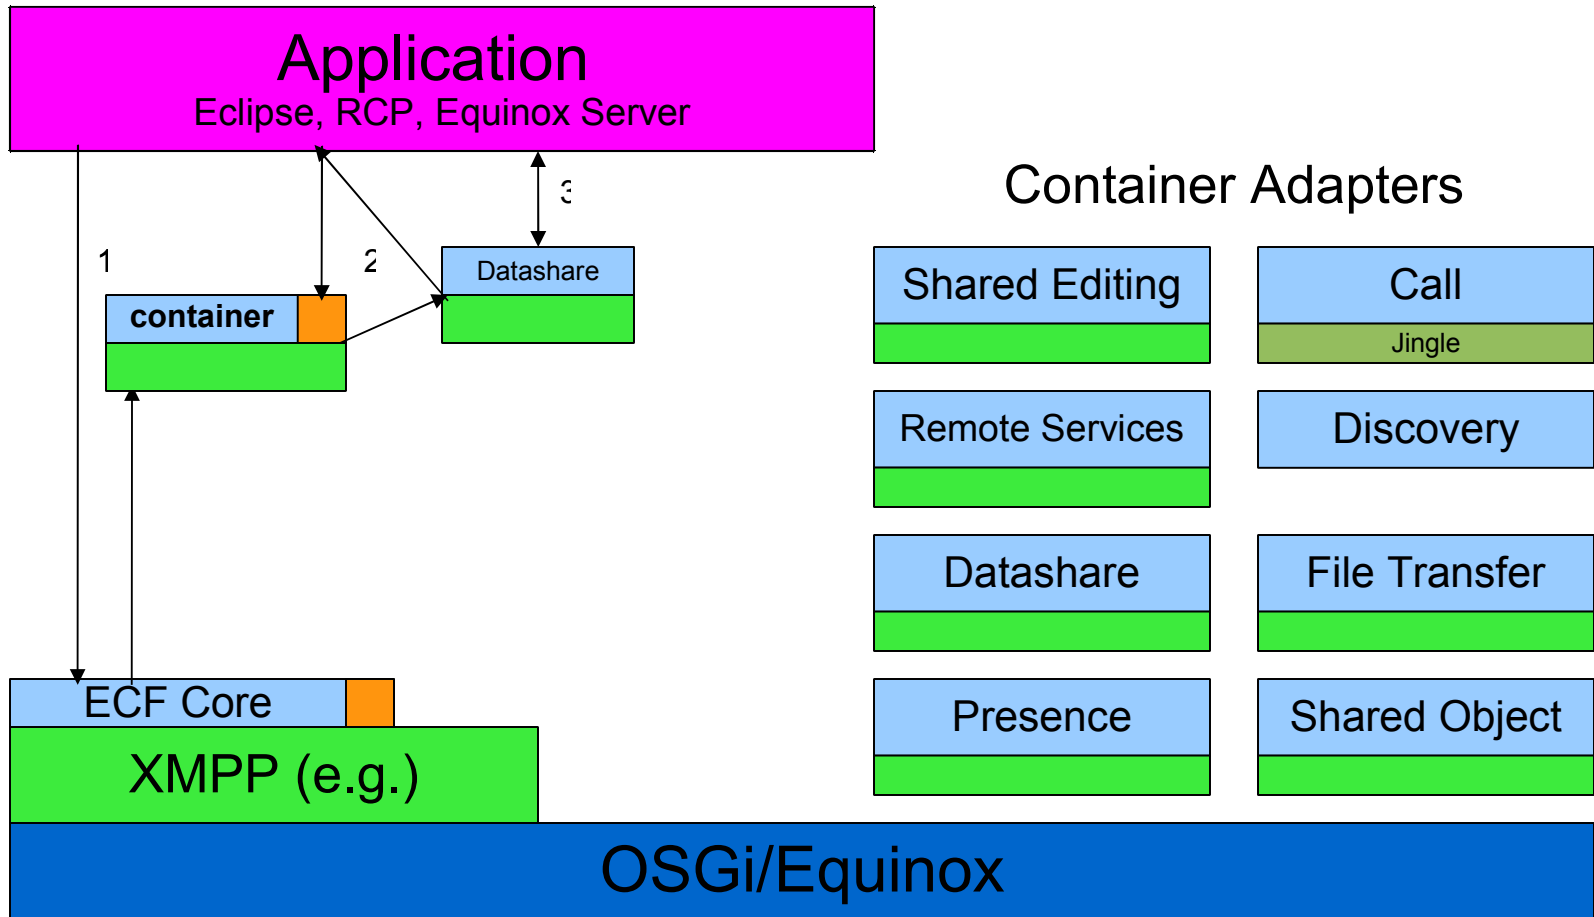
Application
Eclipse, RCP, Equinox Server

1

2

3

container

Datashare

Container Adapters

Shared Editing

Call

Jingle

Remote Services

Discovery

Datashare

File Transfer

Presence

Shared Object

ECF Core

XMPP (e.g.)

OSGi/Equinox